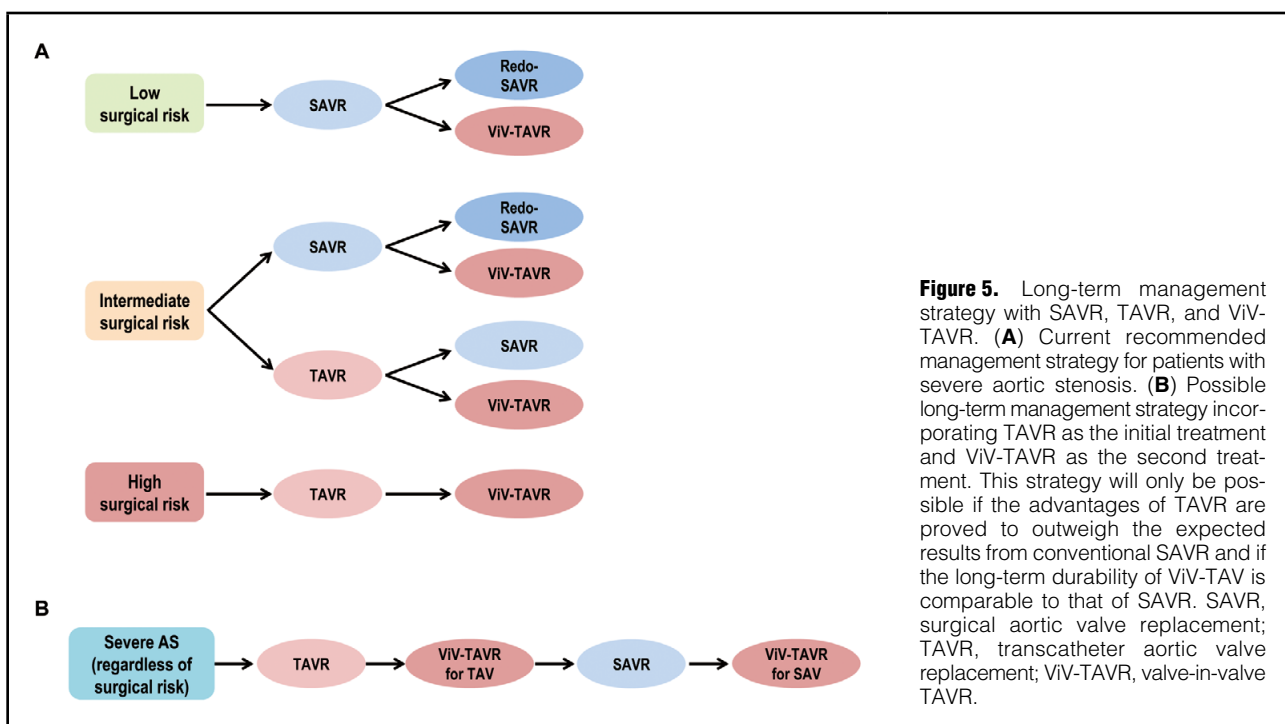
A

Low surgical risk

SAVR

Redo-SAVR

ViV-TAVR

Intermediate surgical risk

SAVR

Redo-SAVR

ViV-TAVR

TAVR

SAVR

ViV-TAVR

High surgical risk

TAVR

ViV-TAVR

B

Severe AS (regardless of surgical risk)

TAVR

ViV-TAVR for TAV

SAVR

ViV-TAVR for SAV

**Figure 5.** Long-term management strategy with SAVR, TAVR, and ViV-TAVR. (**A**) Current recommended management strategy for patients with severe aortic stenosis. (**B**) Possible long-term management strategy incorporating TAVR as the initial treatment and ViV-TAVR as the second treatment. This strategy will only be possible if the advantages of TAVR are proved to outweigh the expected results from conventional SAVR and if the long-term durability of ViV-TAV is comparable to that of SAVR. SAVR, surgical aortic valve replacement; TAVR, transcatheter aortic valve replacement; ViV-TAVR, valve-in-valve TAVR.